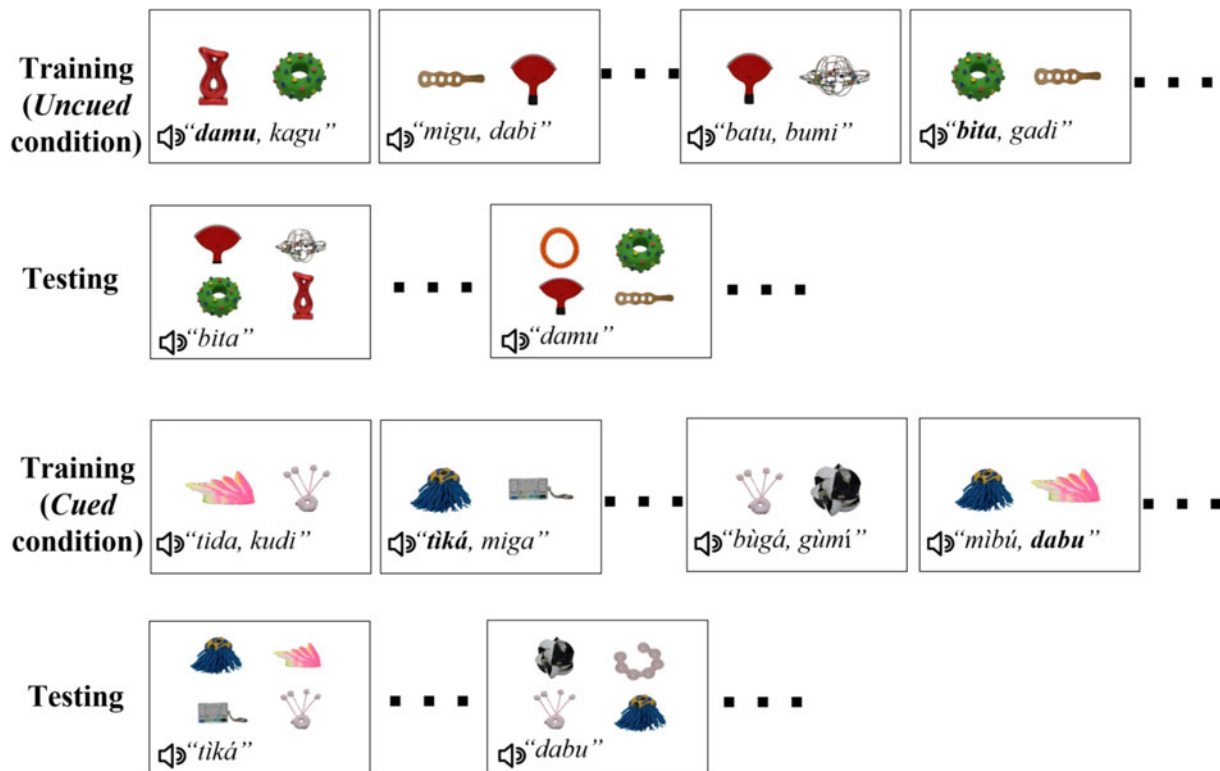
Training (*Uncued* condition)

"**damu**, kagu"

"migu, dabi"

. . .

"batu, bumi"

"**bita**, gadi"

. . .

Testing

"bita"

. . .

"damu"

. . .

Training (*Cued* condition)

"tida, kudi"

"**tìká**, miga"

. . .

"bùgá, gùmí"

"mìbú, **dabu**"

. . .

Testing

"tìká"

. . .

"dabu"

. . .